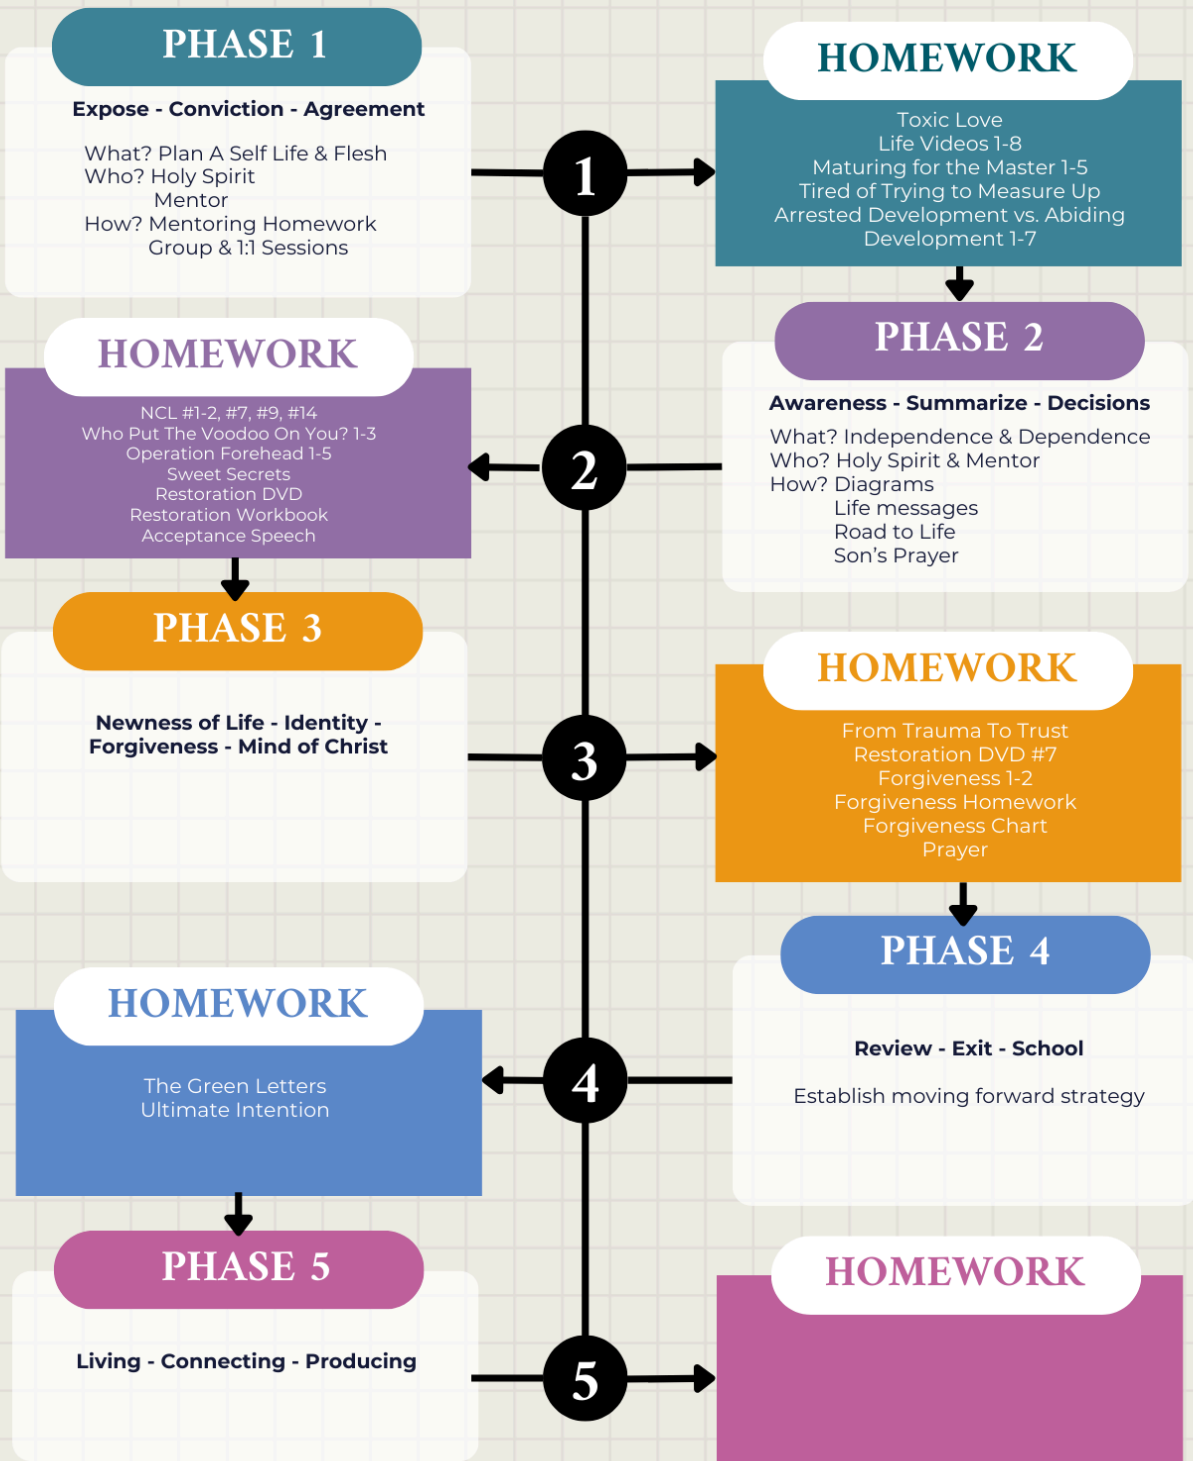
PHASE 1

Expose - Conviction - Agreement

What? Plan A Self Life & Flesh
Who? Holy Spirit
Mentor
How? Mentoring Homework
Group & 1:1 Sessions

1

HOMEWORK

Toxic Love
Life Videos 1-8
Maturing for the Master 1-5
Tired of Trying to Measure Up
Arrested Development vs. Abiding Development 1-7

PHASE 2

Awareness - Summarize - Decisions

What? Independence & Dependence
Who? Holy Spirit & Mentor
How? Diagrams
Life messages
Road to Life
Son's Prayer

2

HOMEWORK

NCL #1-2, #7, #9, #14
Who Put The Voodoo On You? 1-3
Operation Forehead 1-5
Sweet Secrets
Restoration DVD
Restoration Workbook
Acceptance Speech

PHASE 3

Newness of Life - Identity - Forgiveness - Mind of Christ

3

HOMEWORK

From Trauma To Trust
Restoration DVD #7
Forgiveness 1-2
Forgiveness Homework
Forgiveness Chart
Prayer

PHASE 4

Review - Exit - School

Establish moving forward strategy

4

HOMEWORK

The Green Letters
Ultimate Intention

PHASE 5

Living - Connecting - Producing

5

HOMEWORK